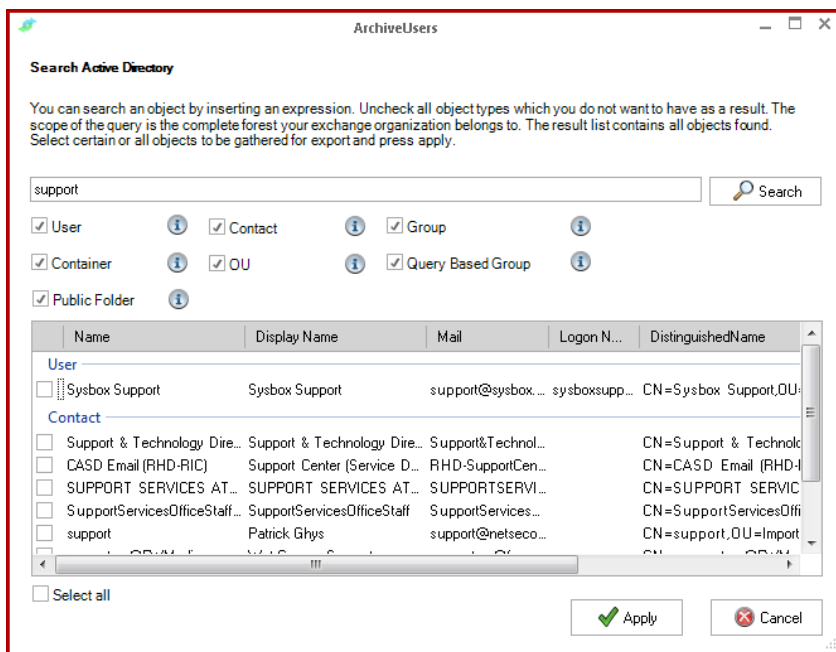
ArchiveUsers

Search Active Directory

You can search an object by inserting an expression. Uncheck all object types which you do not want to have as a result. The scope of the query is the complete forest your exchange organization belongs to. The result list contains all objects found. Select certain or all objects to be gathered for export and press apply.

support

Search

User
Contact
Group
Container
OU
Query Based Group
Public Folder

| Name | Display Name | Mail | Logon N... | DistinguishedName |
|---|---|---|---|---|
| User | | | | |
| Sysbox Support | Sysbox Support | support@sysbox.... | sysboxsupp... | CN=Sysbox Support,OU= |
| Contact | | | | |
| Support & Technology Dire... | Support & Technology Dire... | Support&Technol... | | CN=Support & Technolo |
| CASD Email (RHD-RIC) | Support Center (Service D... | RHD-SupportCen... | | CN=CASD Email (RHD-| |
| SUPPORT SERVICES AT... | SUPPORT SERVICES AT... | SUPPORTSERVI... | | CN=SUPPORT SERVIC |
| SupportServicesOfficeStaff... | SupportServicesOfficeStaff | SupportServices... | | CN=SupportServicesOffi |
| support | Patrick Ghys | support@netseco... | | CN=support,OU=Import |
| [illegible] | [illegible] | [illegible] | | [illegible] |

Select all

Apply

Cancel